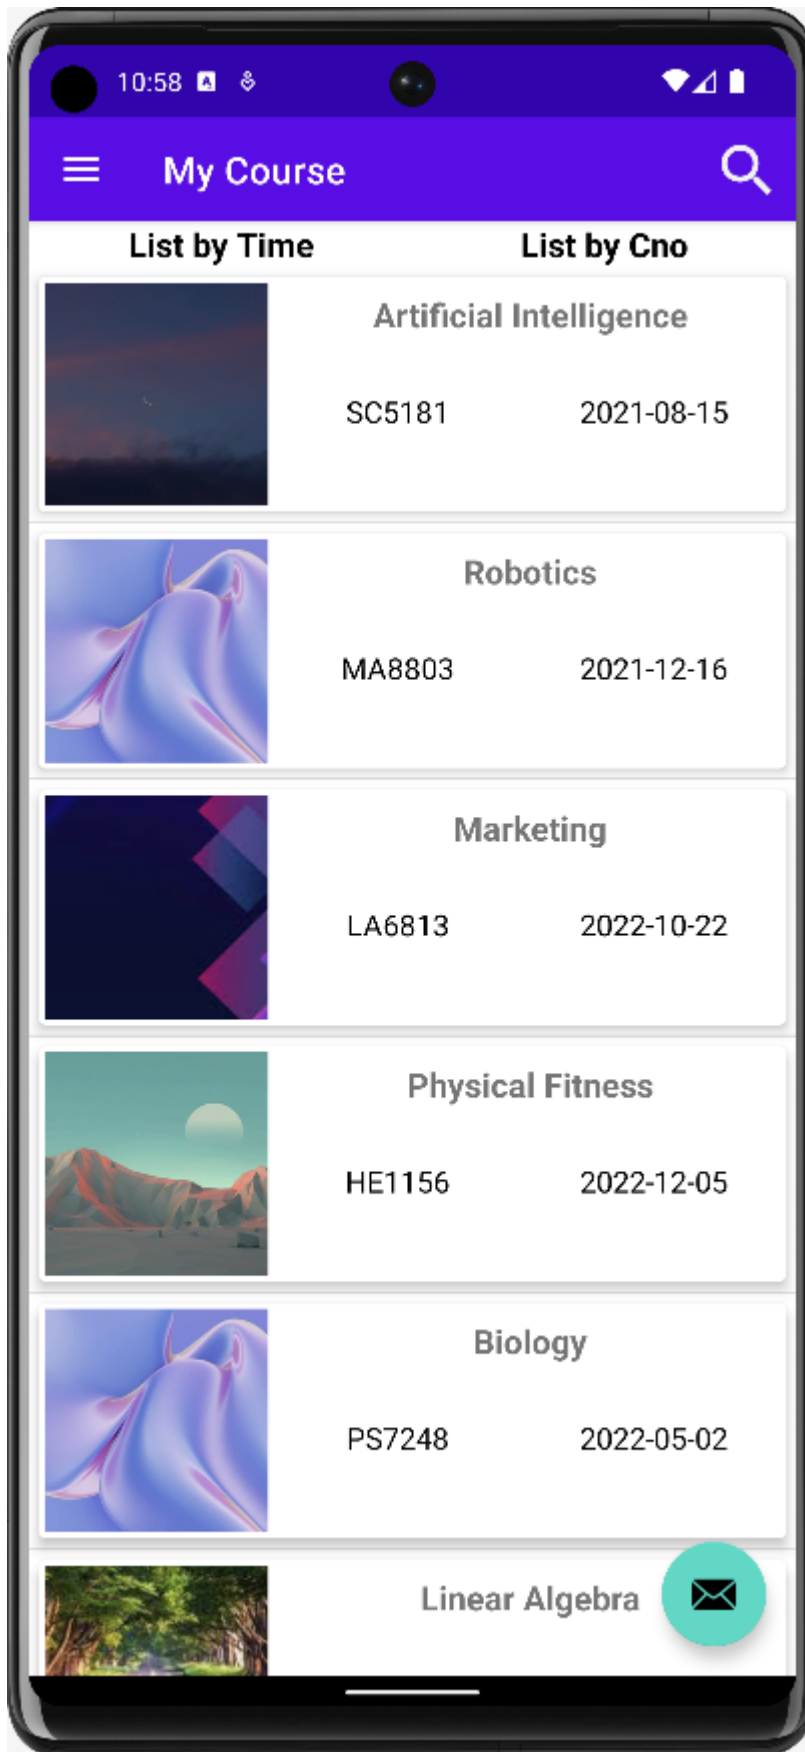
10:58

My Course

List by Time

List by Cno

Artificial Intelligence

SC5181

2021-08-15

Robotics

MA8803

2021-12-16

Marketing

LA6813

2022-10-22

Physical Fitness

HE1156

2022-12-05

Biology

PS7248

2022-05-02

Linear Algebra